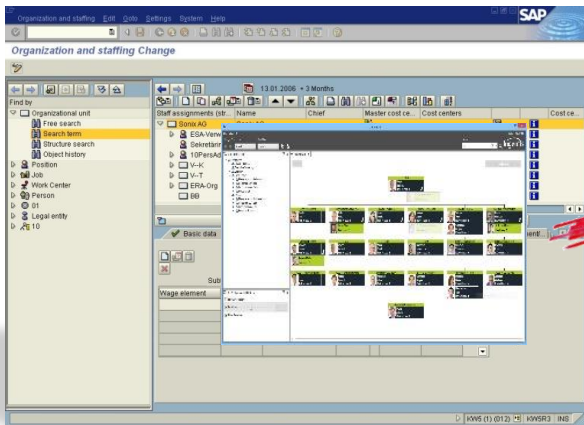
Organization and staffing Edit Goto Settings System Help

SAP

Organization and staffing Change

Find by

Organizational unit
Free search
Search term
Structure search
Object history
Position
Job
Work Center
Person
01
Legal entity
10

13.01.2006 + 3 Months

Staff assignments (str... | Name | Chief | Master cost ce... | Cost centers | Cost ce...

Sonix AG
ESA-Verw
Sekretarin
10PersAd
V-K
V-T
ERA-Org
BB

Basic data

Sub

Wage element

KW5 (1) (012) KW5R3 INS